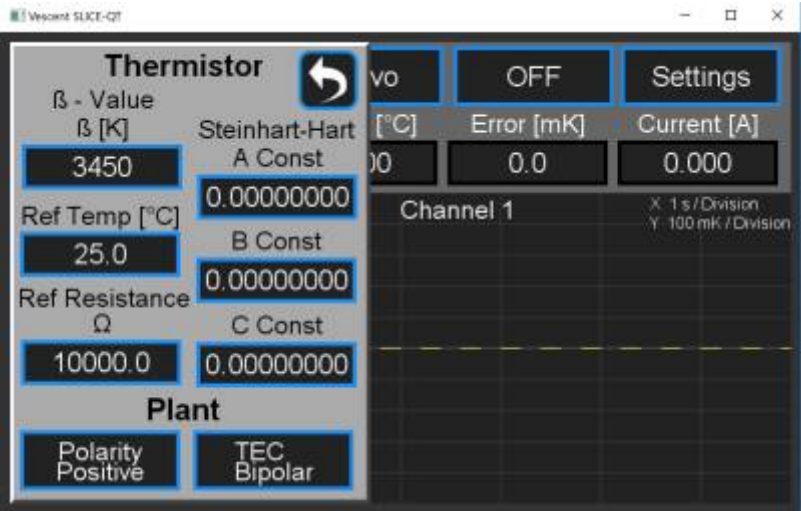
Vescent SLICE-QT

Thermistor

ß - Value
ß [K]

3450

Ref Temp [°C]

25.0

Ref Resistance
Ω

10000.0

Steinhart-Hart
A Const

0.00000000

B Const

0.00000000

C Const

0.00000000

Plant

Polarity
Positive

TEC
Bipolar

vo

OFF

Settings

[°C]

Error [mK]

Current [A]

)0

0.0

0.000

Channel 1

X 1 s / Division
Y 100 mK / Division